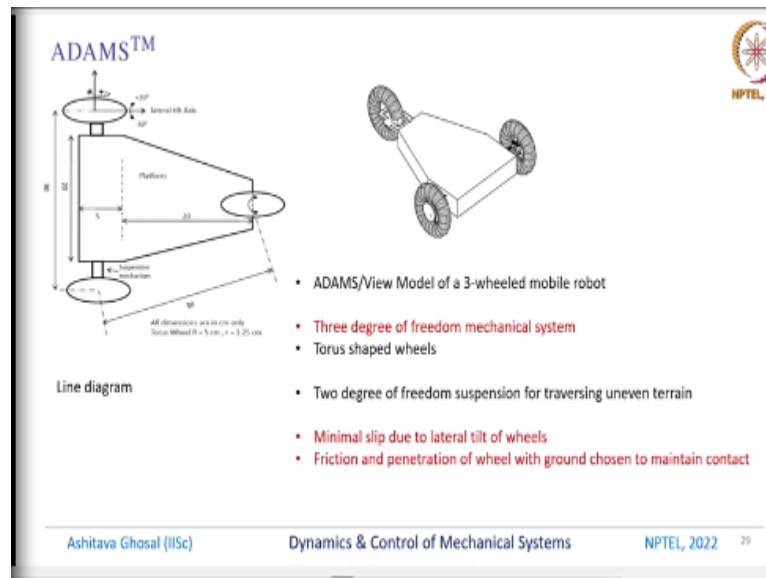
ADAMS$^{TM}$

NPTEL

Lateral tilt Axis

Platform

20

5

Suspension mechanism

All dimensions are in cm only
Torus Wheel R = 5 cm , r = 3.25 cm

Line diagram

• ADAMS/View Model of a 3-wheeled mobile robot

• Three degree of freedom mechanical system
• Torus shaped wheels

• Two degree of freedom suspension for traversing uneven terrain

• Minimal slip due to lateral tilt of wheels
• Friction and penetration of wheel with ground chosen to maintain contact

Ashitava Ghosal (IISc)   Dynamics & Control of Mechanical Systems   NPTEL, 2022   29